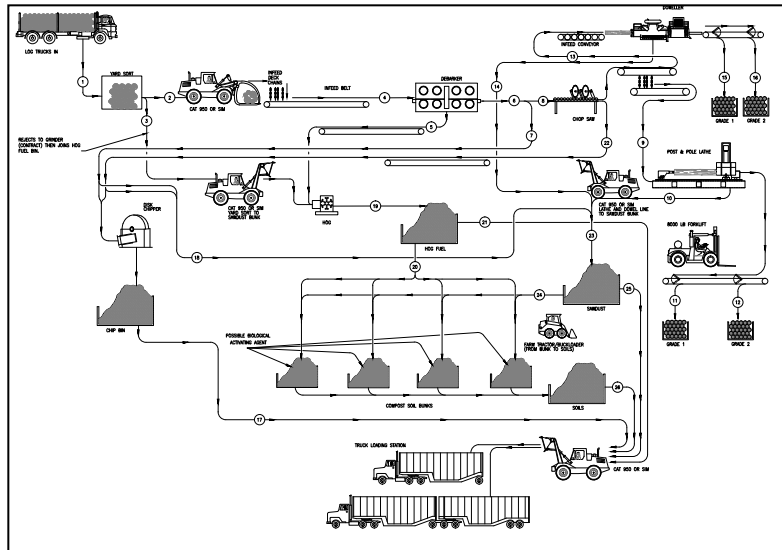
LOG TRUCKS IN
1
YARD SORT
2
CAT 950 OR SIM
INFEED DECK CHAINS
INFEED BELT
4
DEBARKER
3
REJECTS TO GRINDER (CONTRACT) THEN JOINS HOG FUEL BIN.
5
DOWELLER
INFEED CONVEYOR
13
14
15
16
GRADE 1
GRADE 2
6
8
CHOP SAW
7
22
9
POST & POLE LATHE
10
CAT 950 OR SIM YARD SORT TO SAWDUST BUNK
HOG
19
DISK CHIPPER
CAT 950 OR SIM LATHE AND DOWEL LINE TO SAWDUST BUNK
21
HOG FUEL
23
8000 LB FORKLIFT
18
20
SAWDUST
24
25
11
12
GRADE 1
GRADE 2
CHIP BIN
FARM TRACTOR/BUCKLOADER (FROM BUNK TO SOILS)
POSSIBLE BIOLOGICAL ACTIVATING AGENT
COMPOST SOIL BUNKS
SOILS
26
17
TRUCK LOADING STATION
CAT 950 OR SIM